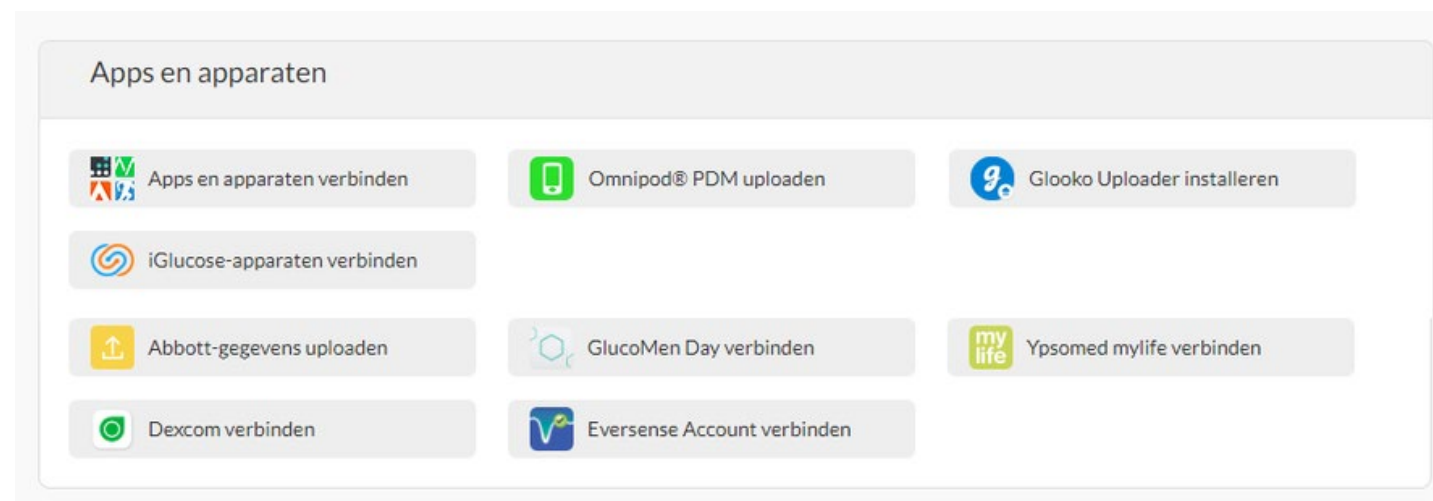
Apps en apparaten

Apps en apparaten verbinden

Omnipod® PDM uploaden

Glooko Uploader installeren

iGlucose-apparaten verbinden

Abbott-gegevens uploaden

GlucoMen Day verbinden

my life

Ypsomed mylife verbinden

Dexcom verbinden

Eversense Account verbinden